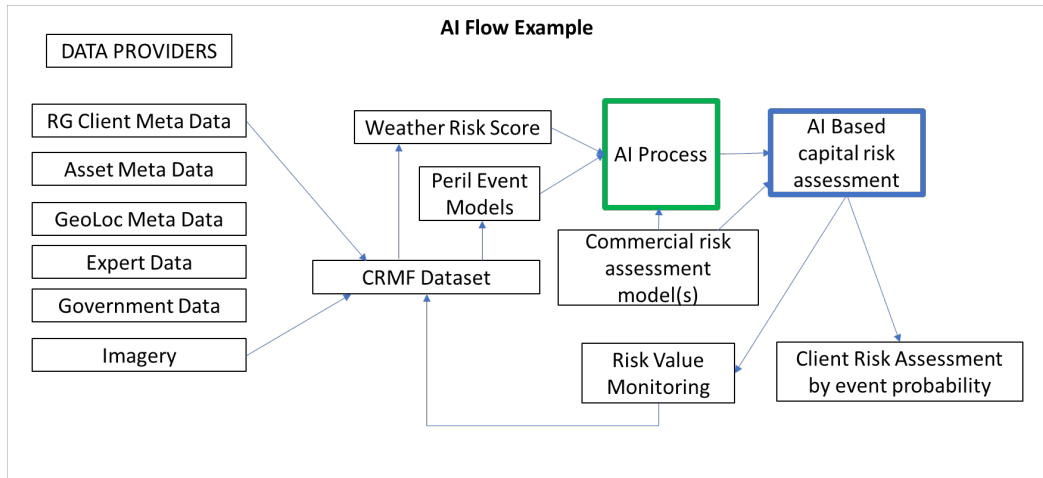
AI Flow Example

DATA PROVIDERS

RG Client Meta Data

Asset Meta Data

GeoLoc Meta Data

Expert Data

Government Data

Imagery

Weather Risk Score

Peril Event Models

CRMF Dataset

AI Process

AI Based capital risk assessment

Commercial risk assessment model(s)

Risk Value Monitoring

Client Risk Assessment by event probability